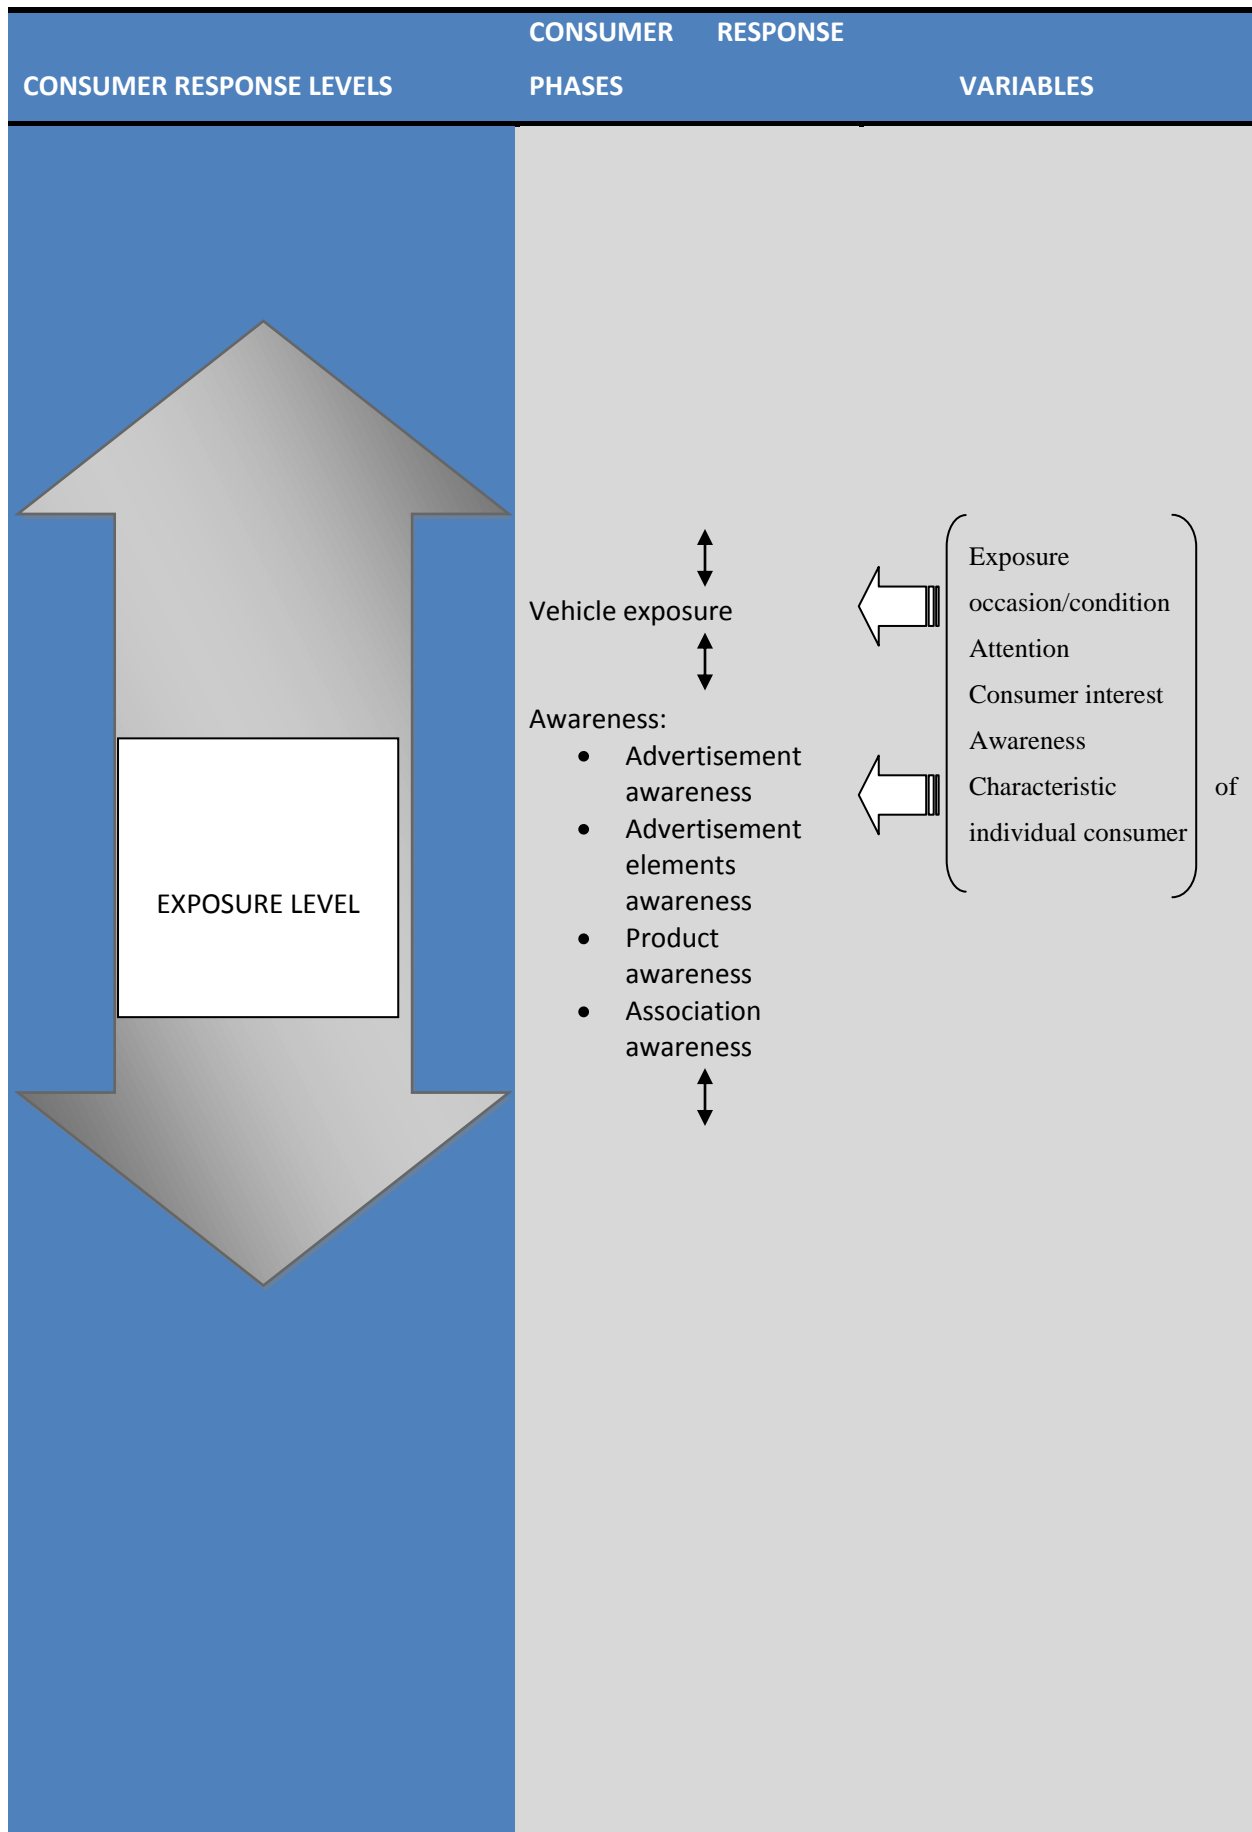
| CONSUMER RESPONSE LEVELS | CONSUMER RESPONSE PHASES | VARIABLES |
|---|---|---|
| EXPOSURE LEVEL | Vehicle exposure<br>Awareness:<br>• Advertisement awareness<br>• Advertisement elements awareness<br>• Product awareness<br>• Association awareness | Exposure occasion/condition<br>Attention<br>Consumer interest<br>Awareness<br>Characteristic of individual consumer |